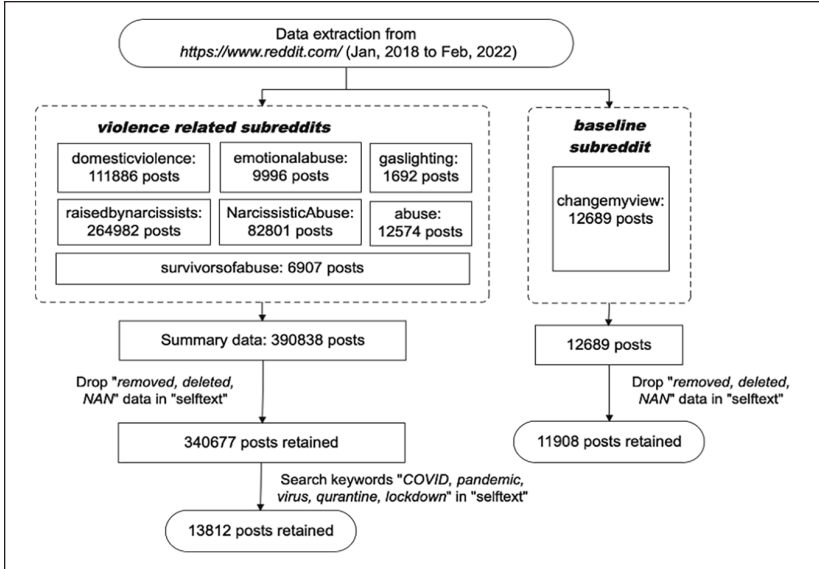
Data extraction from
https://www.reddit.com/ (Jan, 2018 to Feb, 2022)

violence related subreddits

domesticviolence: 111886 posts

emotionalabuse: 9996 posts

gaslighting: 1692 posts

raisedbynarcissists: 264982 posts

NarcissisticAbuse: 82801 posts

abuse: 12574 posts

survivorsofabuse: 6907 posts

baseline subreddit

changemyview: 12689 posts

Summary data: 390838 posts

Drop "removed, deleted, NAN" data in "selftext"

340677 posts retained

Search keywords "COVID, pandemic, virus, qurantine, lockdown" in "selftext"

13812 posts retained

12689 posts

Drop "removed, deleted, NAN" data in "selftext"

11908 posts retained